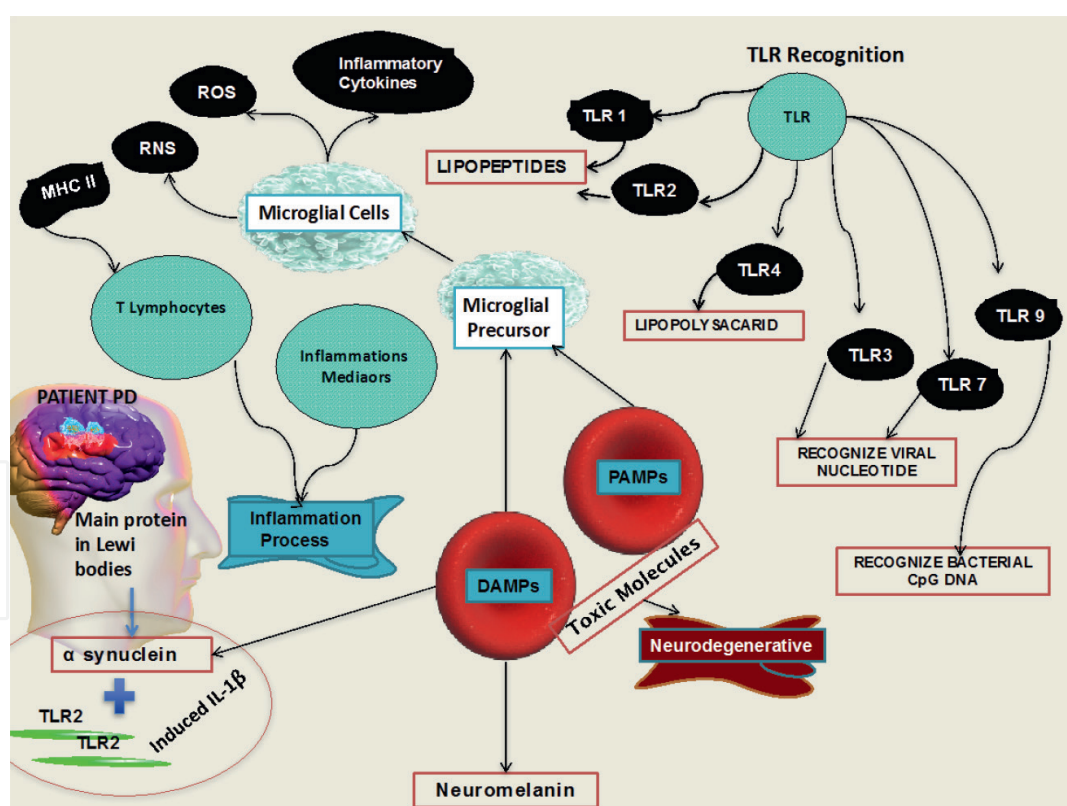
Inflammatory Cytokines

ROS

RNS

MHC II

Microglial Cells

TLR Recognition

TLR

TLR 1

LIPOPEPTIDES

TLR2

TLR4

LIPOPOLY SACARID

TLR 9

TLR3

TLR 7

RECOGNIZE VIRAL NUCLEOTIDE

RECOGNIZE BACTERIAL CpG DNA

T Lymphocytes

Inflammations Mediaors

Microglial Precursor

PATIENT PD

Main protein in Lewi bodies

Inflammation Process

PAMPs

DAMPs

Toxic Molecules

Neurodegenerative

α synuclein

TLR2

TLR2

Induced IL-1β

Neuromelanin